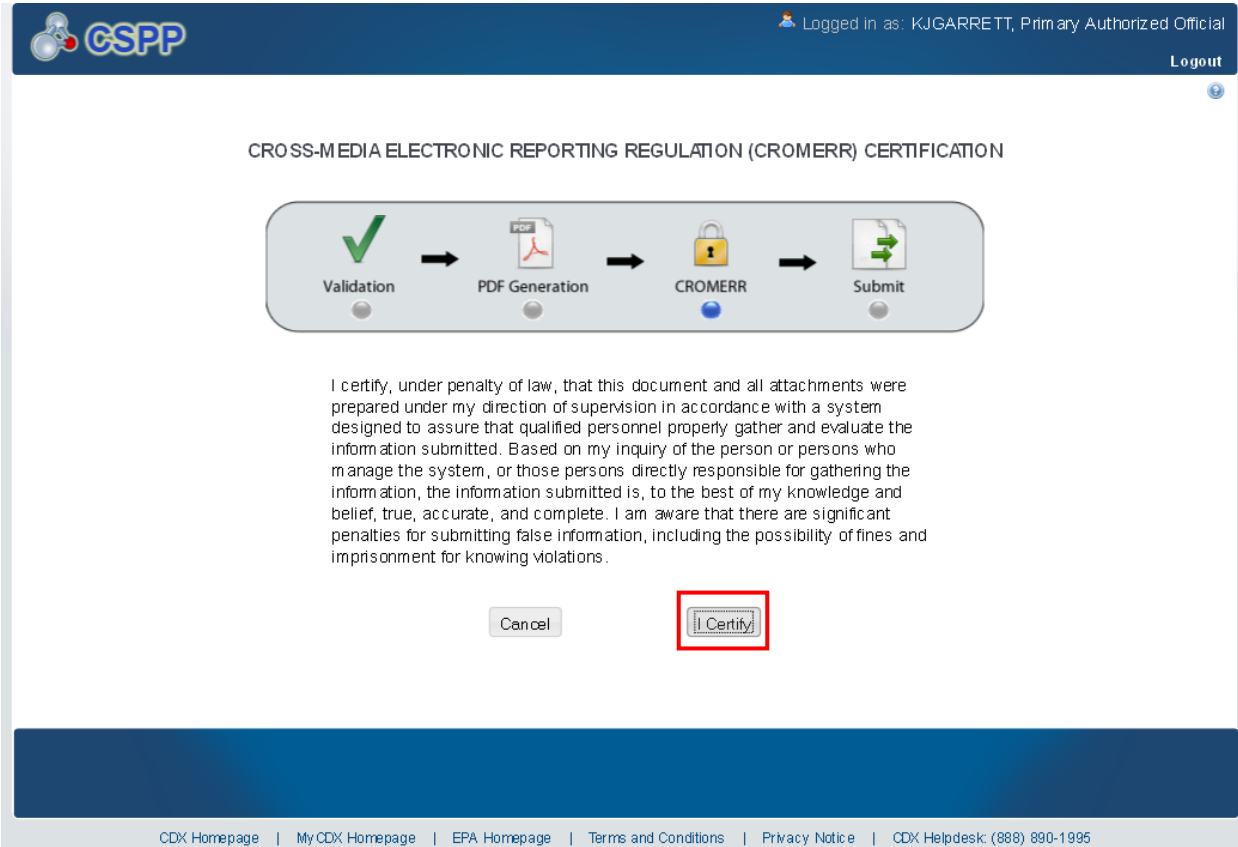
CSPP

Logged in as: KJGARRETT, Primary Authorized Official

Logout

CROSS-MEDIA ELECTRONIC REPORTING REGULATION (CROMERR) CERTIFICATION

PDF

Validation

PDF Generation

CROMERR

Submit

I certify, under penalty of law, that this document and all attachments were prepared under my direction of supervision in accordance with a system designed to assure that qualified personnel properly gather and evaluate the information submitted. Based on my inquiry of the person or persons who manage the system, or those persons directly responsible for gathering the information, the information submitted is, to the best of my knowledge and belief, true, accurate, and complete. I am aware that there are significant penalties for submitting false information, including the possibility of fines and imprisonment for knowing violations.

Cancel

I Certify

CDX Homepage | MyCDX Homepage | EPA Homepage | Terms and Conditions | Privacy Notice | CDX Helpdesk: (888) 890-1995